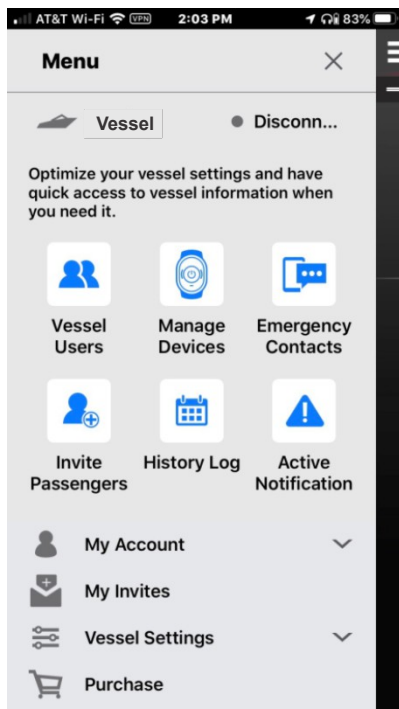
AT&T Wi-Fi VPN 2:03 PM 83%

Menu

Vessel

Disconn...

Optimize your vessel settings and have quick access to vessel information when you need it.

Vessel Users

Manage Devices

Emergency Contacts

Invite Passengers

History Log

Active Notification

My Account

My Invites

Vessel Settings

Purchase